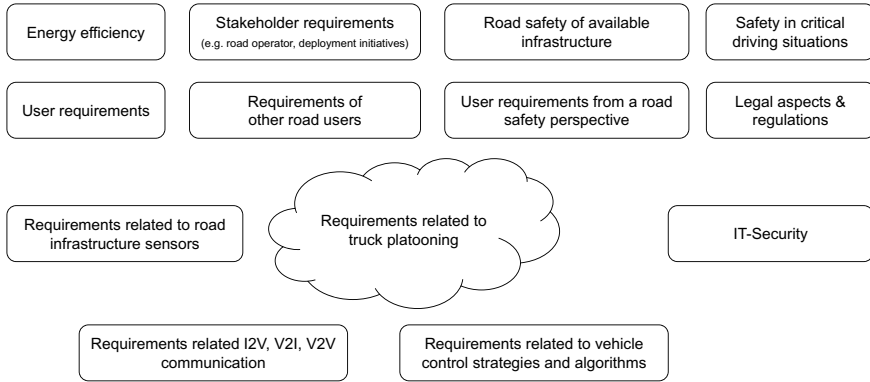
Energy efficiency

Stakeholder requirements (e.g. road operator, deployment initiatives)

Road safety of available infrastructure

Safety in critical driving situations

User requirements

Requirements of other road users

User requirements from a road safety perspective

Legal aspects & regulations

Requirements related to road infrastructure sensors

Requirements related to truck platooning

IT-Security

Requirements related I2V, V2I, V2V communication

Requirements related to vehicle control strategies and algorithms